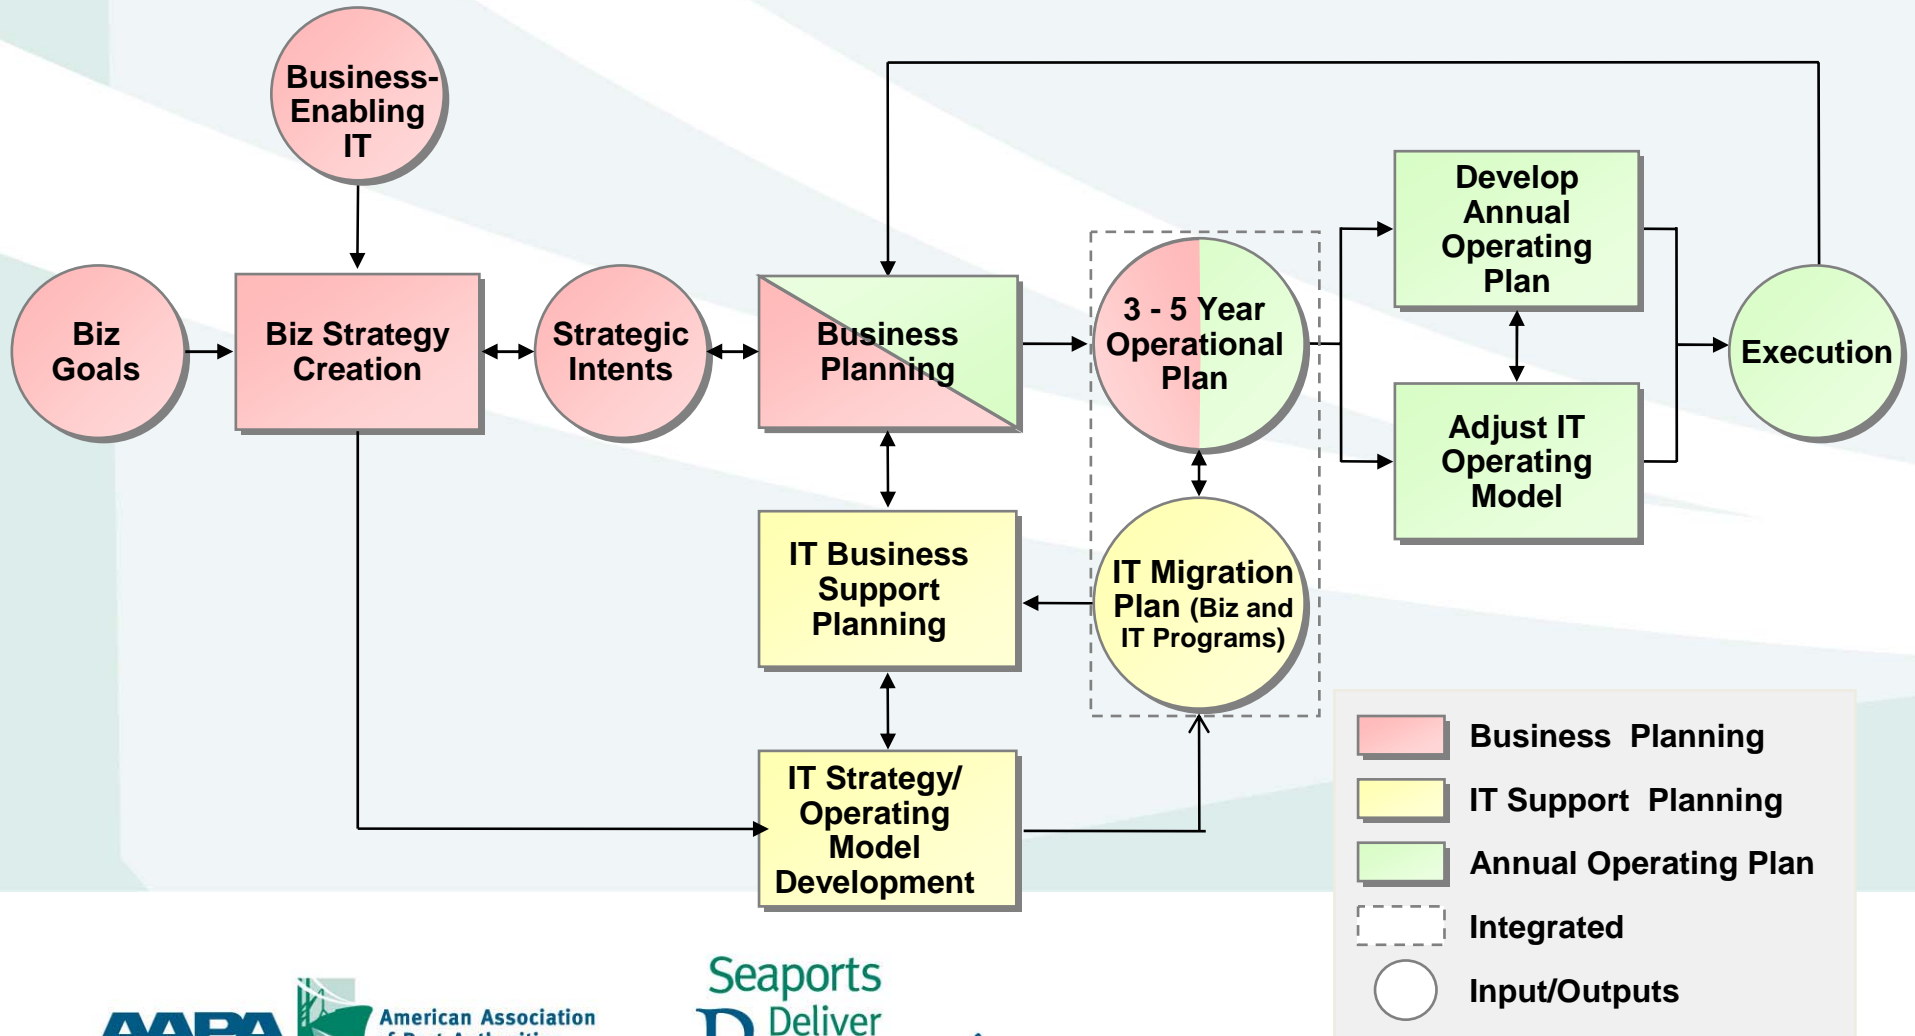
Business-Enabling IT

Biz Goals

Biz Strategy Creation

Strategic Intents

Business Planning

3 - 5 Year Operational Plan

Develop Annual Operating Plan

Adjust IT Operating Model

Execution

IT Business Support Planning

IT Migration Plan (Biz and IT Programs)

IT Strategy/ Operating Model Development

Business Planning
IT Support Planning
Annual Operating Plan
Integrated
Input/Outputs

American Association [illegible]

Seaports Deliver